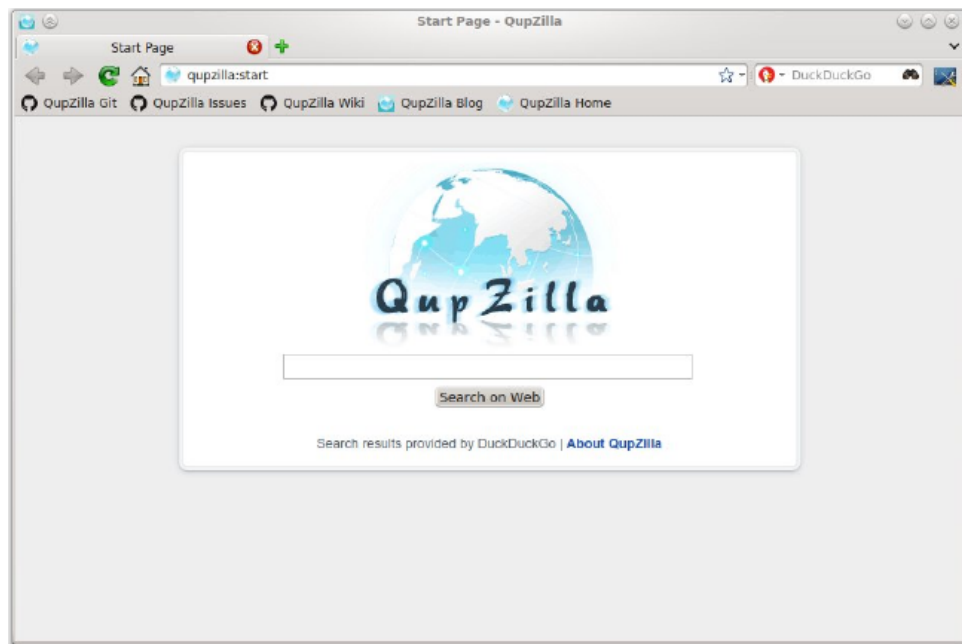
Start Page - QupZilla

Start Page

qupzilla:start

DuckDuckGo

QupZilla Git QupZilla Issues QupZilla Wiki QupZilla Blog QupZilla Home

QupZilla

Search on Web

Search results provided by DuckDuckGo | About QupZilla